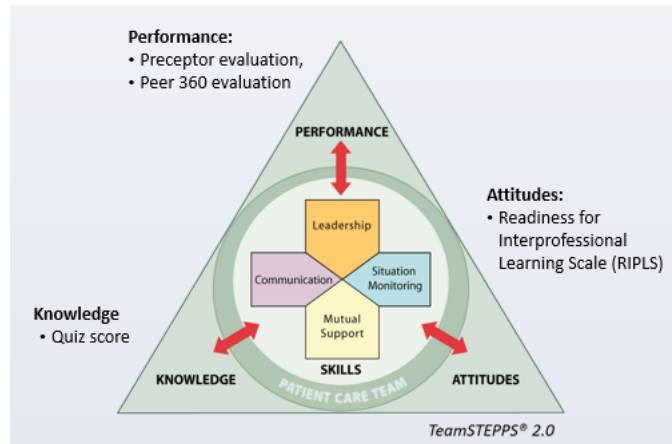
Performance:
• Preceptor evaluation,
• Peer 360 evaluation

PERFORMANCE

Attitudes:
• Readiness for Interprofessional Learning Scale (RIPLS)

Leadership

Communication

Situation Monitoring

Mutual Support

Knowledge
• Quiz score

SKILLS

KNOWLEDGE

ATTITUDES

PATIENT CARE TEAM

TeamSTEPPS® 2.0